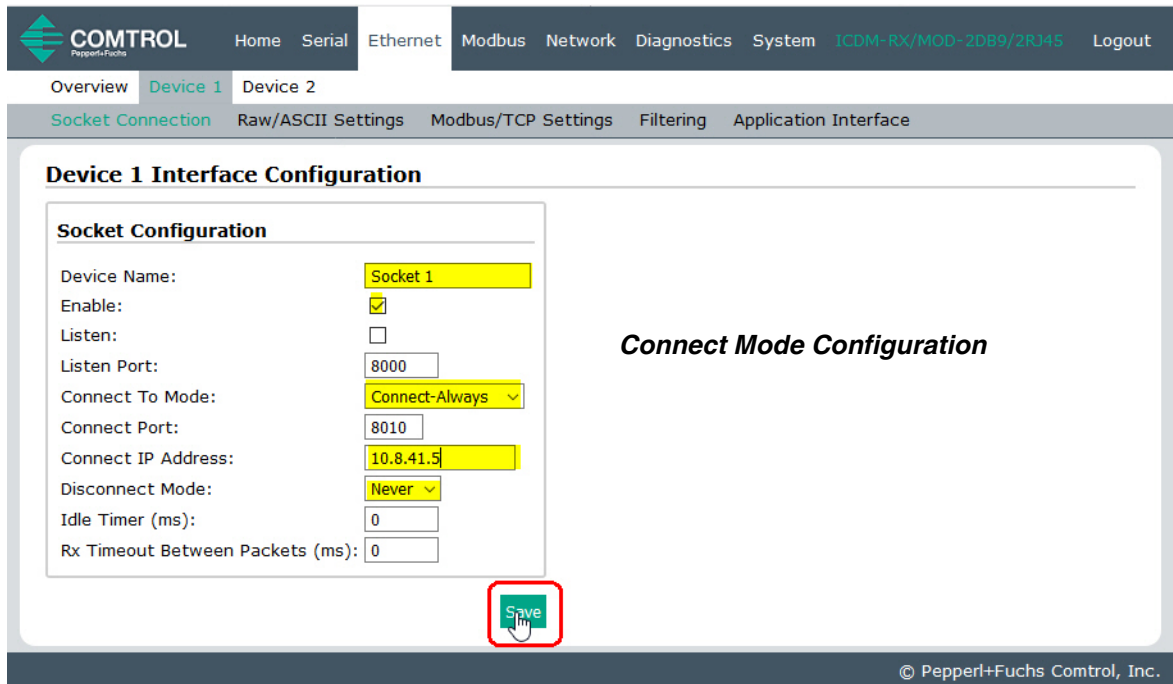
COMTROL Pepperl+Fuchs Home Serial Ethernet Modbus Network Diagnostics System ICDM-RX/MOD-2DB9/2RJ45 Logout

Overview Device 1 Device 2

Socket Connection Raw/ASCII Settings Modbus/TCP Settings Filtering Application Interface

Device 1 Interface Configuration

Socket Configuration

| | |
|---|---|
| Device Name: | Socket 1 |
| Enable: | ☑ |
| Listen: | ☐ |
| Listen Port: | 8000 |
| Connect To Mode: | Connect-Always |
| Connect Port: | 8010 |
| Connect IP Address: | 10.8.41.5 |
| Disconnect Mode: | Never |
| Idle Timer (ms): | 0 |
| Rx Timeout Between Packets (ms): | 0 |

Connect Mode Configuration

Save

© Pepperl+Fuchs Comtrol, Inc.